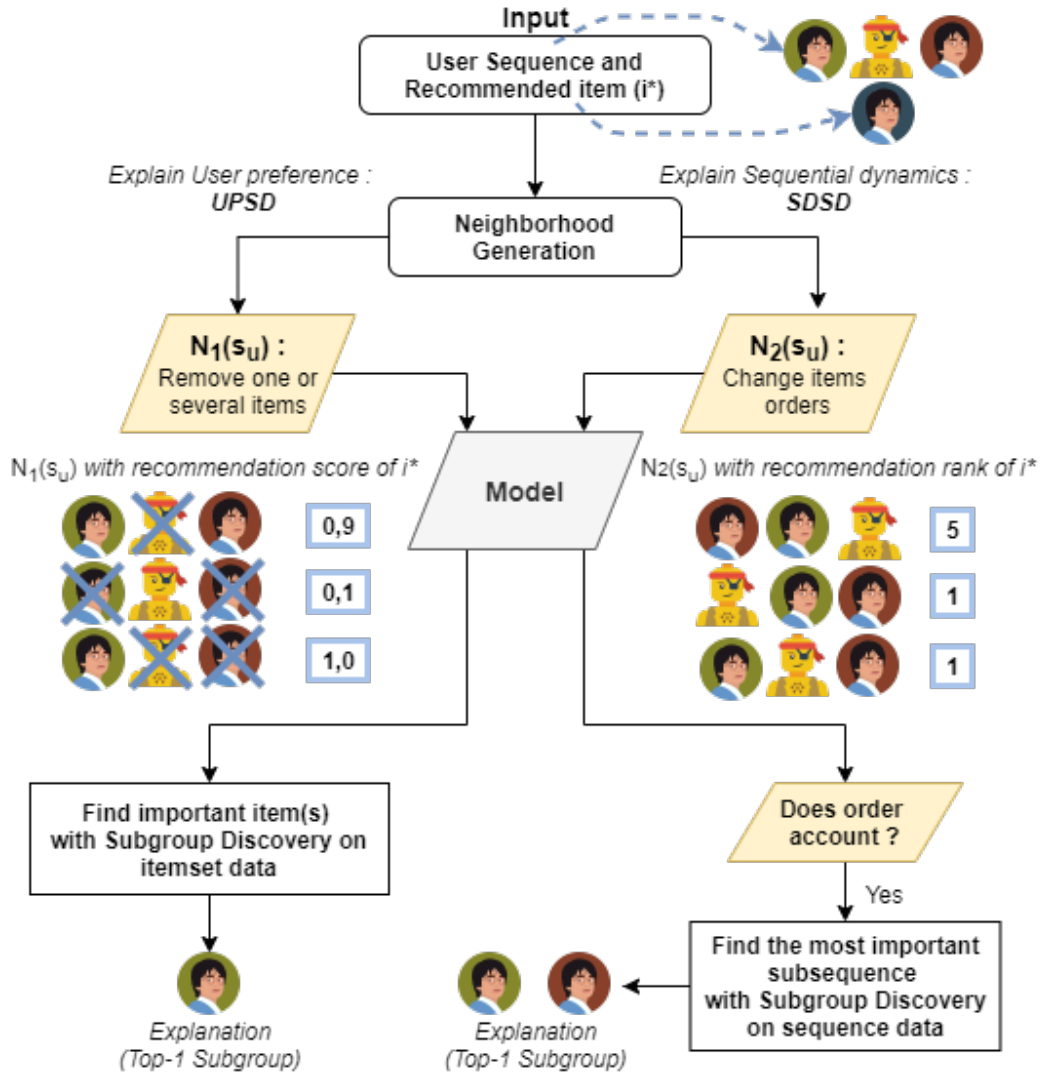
Input

User Sequence and Recommended item (i*)

Explain User preference : UPSD

Explain Sequential dynamics : SDSD

Neighborhood Generation

$N_1(s_u)$ : Remove one or several items

$N_2(s_u)$ : Change items orders

$N_1(s_u)$ with recommendation score of i*

Model

$N_2(s_u)$ with recommendation rank of i*

0,9

0,1

1,0

5

1

1

Find important item(s) with Subgroup Discovery on itemset data

Does order account ?

Yes

Find the most important subsequence with Subgroup Discovery on sequence data

Explanation (Top-1 Subgroup)

Explanation (Top-1 Subgroup)